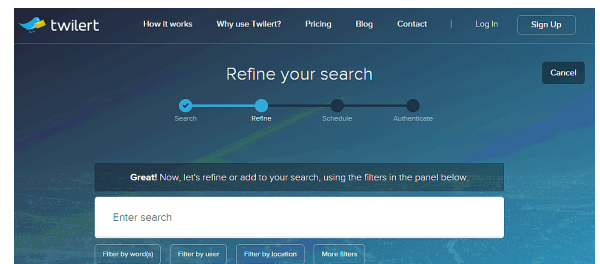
twilert

How it works Why use Twilert? Pricing Blog Contact Log In Sign Up

Refine your search

Cancel

Search Refine Schedule Authenticate

Great! Now, let's refine or add to your search, using the filters in the panel below.

Enter search

Filter by word(s) Filter by user Filter by location More filters